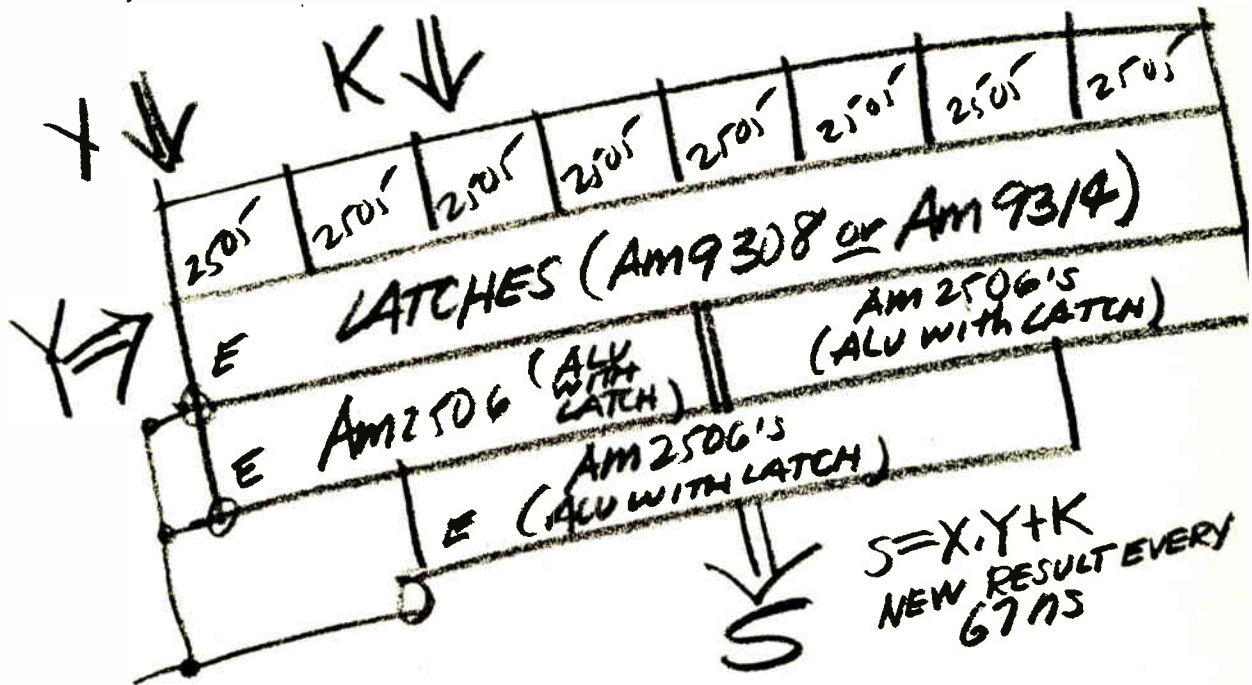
X K

2505 2505 2505 2505 2505 2505 2505 2505

Y

E LATCHES (Am9308 or Am9314)

E Am2506 (ALU WITH LATCH) Am2506'S (ALU WITH LATCH)

E Am2506'S (ALU WITH LATCH)

S

$S=X \cdot Y+K$
NEW RESULT EVERY 67ns